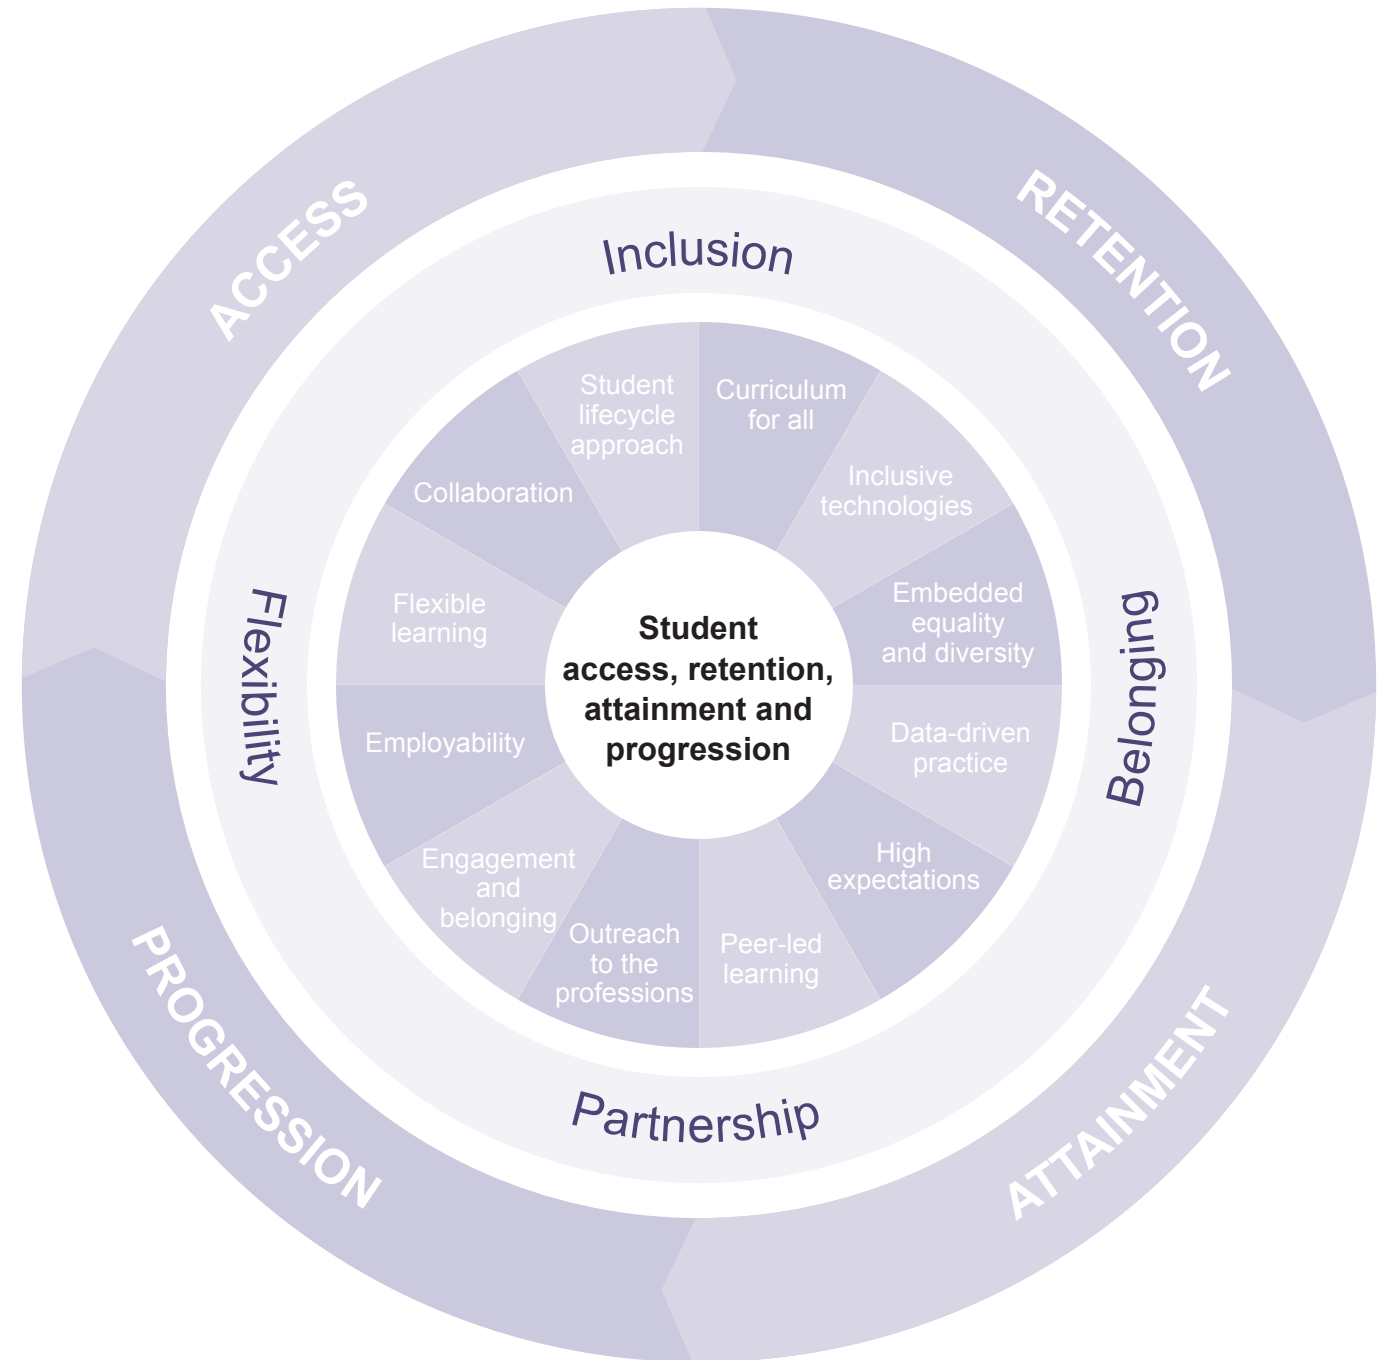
ACCESS

RETENTION

ATTAINMENT

PROGRESSION

Inclusion

Belonging

Partnership

Flexibility

Student lifecycle approach

Curriculum for all

Inclusive technologies

Embedded equality and diversity

Data-driven practice

High expectations

Peer-led learning

Outreach to the professions

Engagement and belonging

Employability

Flexible learning

Collaboration

Student access, retention, attainment and progression